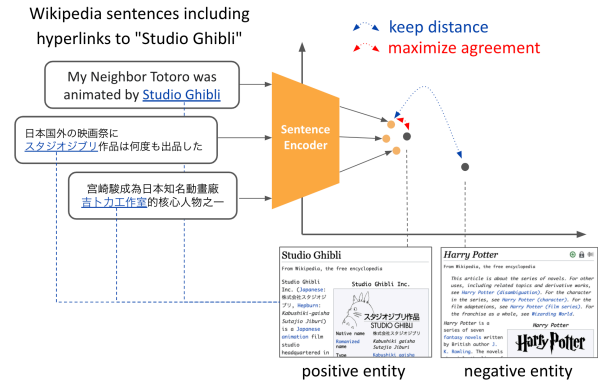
Wikipedia sentences including hyperlinks to "Studio Ghibli"

keep distance
maximize agreement

My Neighbor Totoro was animated by Studio Ghibli

日本国外の映画祭にスタジオジブリ作品は何度も出品した

宮崎駿成為日本知名動畫廠吉卜力工作室的核心人物之一

Sentence Encoder

Studio Ghibli

From Wikipedia, the free encyclopedia

Studio Ghibli Inc. (Japanese: 株式会社スタジオジブリ, Hepburn: Kabushiki-gaisha Sutajio Jiburi) is a Japanese animation film studio headquartered in

Studio Ghibli Inc.

スタジオジブリ作品
STUDIO GHIBLI

Native name 株式会社スタジオジブリ
Romanized name Kabushiki-gaisha Sutajio Jiburi
Type Kabushiki gaisha

Harry Potter

From Wikipedia, the free encyclopedia

This article is about the series of novels. For other uses, including related topics and derivative works, see Harry Potter (disambiguation). For the character in the series, see Harry Potter (character). For the film adaptations, see Harry Potter (film series). For the franchise as a whole, see Wizarding World.

Harry Potter is a series of seven fantasy novels written by British author J. K. Rowling. The novels

Harry Potter

Harry Potter

positive entity

negative entity